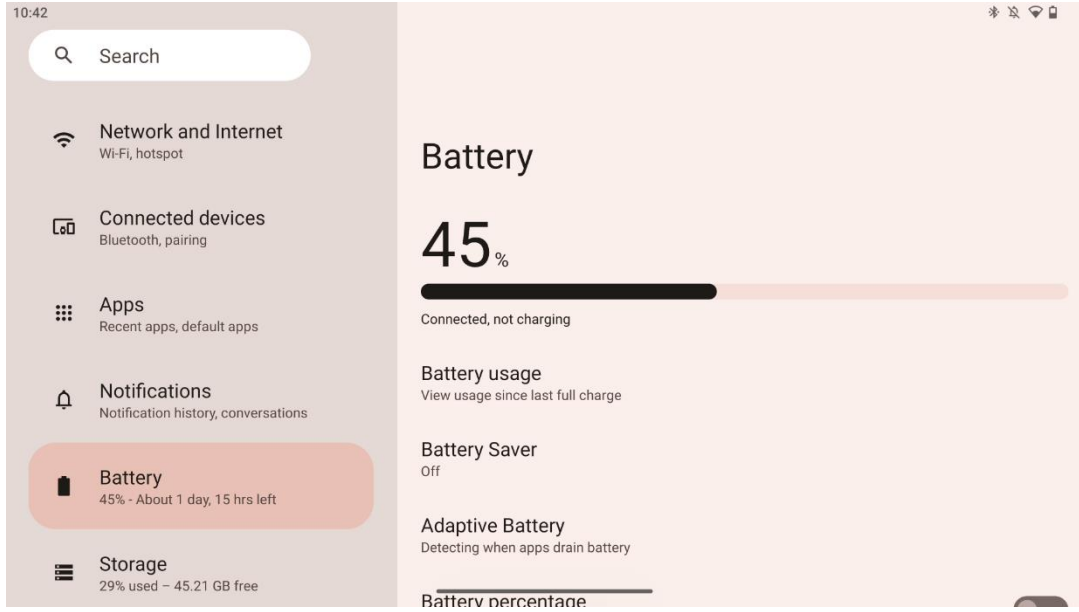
10:42

Search

Network and Internet
Wi-Fi, hotspot

Connected devices
Bluetooth, pairing

Apps
Recent apps, default apps

Notifications
Notification history, conversations

Battery
45% - About 1 day, 15 hrs left

Storage
29% used – 45.21 GB free

Battery

45%

Connected, not charging

Battery usage
View usage since last full charge

Battery Saver
Off

Adaptive Battery
Detecting when apps drain battery

Battery percentage